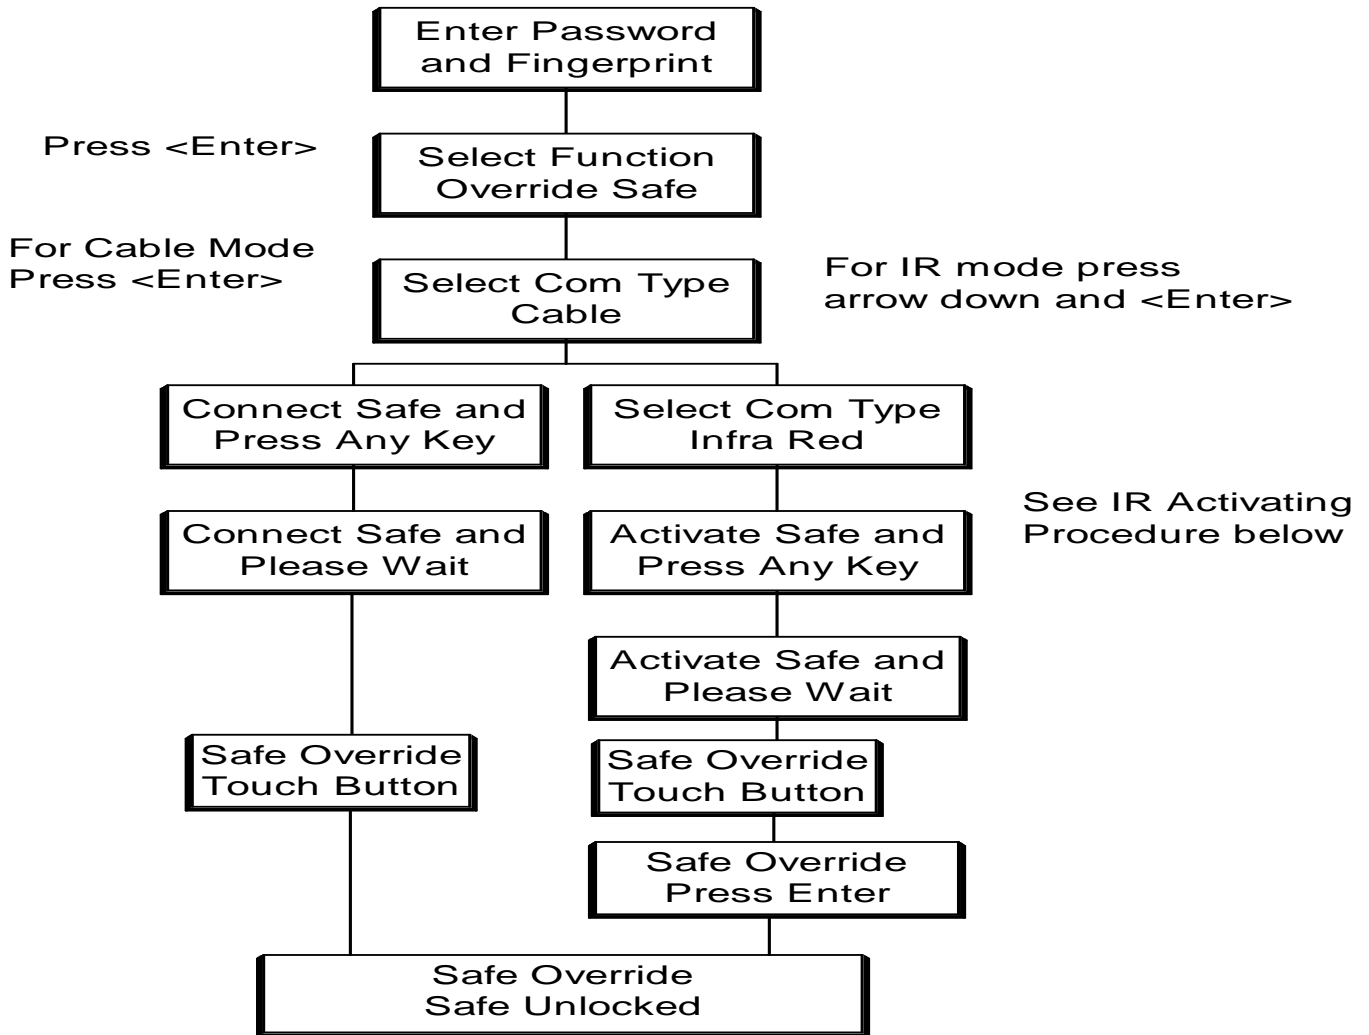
Enter Password and Fingerprint

Press <Enter>

Select Function Override Safe

For Cable Mode Press <Enter>

Select Com Type Cable

For IR mode press arrow down and <Enter>

Connect Safe and Press Any Key

Select Com Type Infra Red

See IR Activating Procedure below

Connect Safe and Please Wait

Activate Safe and Press Any Key

Activate Safe and Please Wait

Safe Override Touch Button

Safe Override Touch Button

Safe Override Press Enter

Safe Override Safe Unlocked